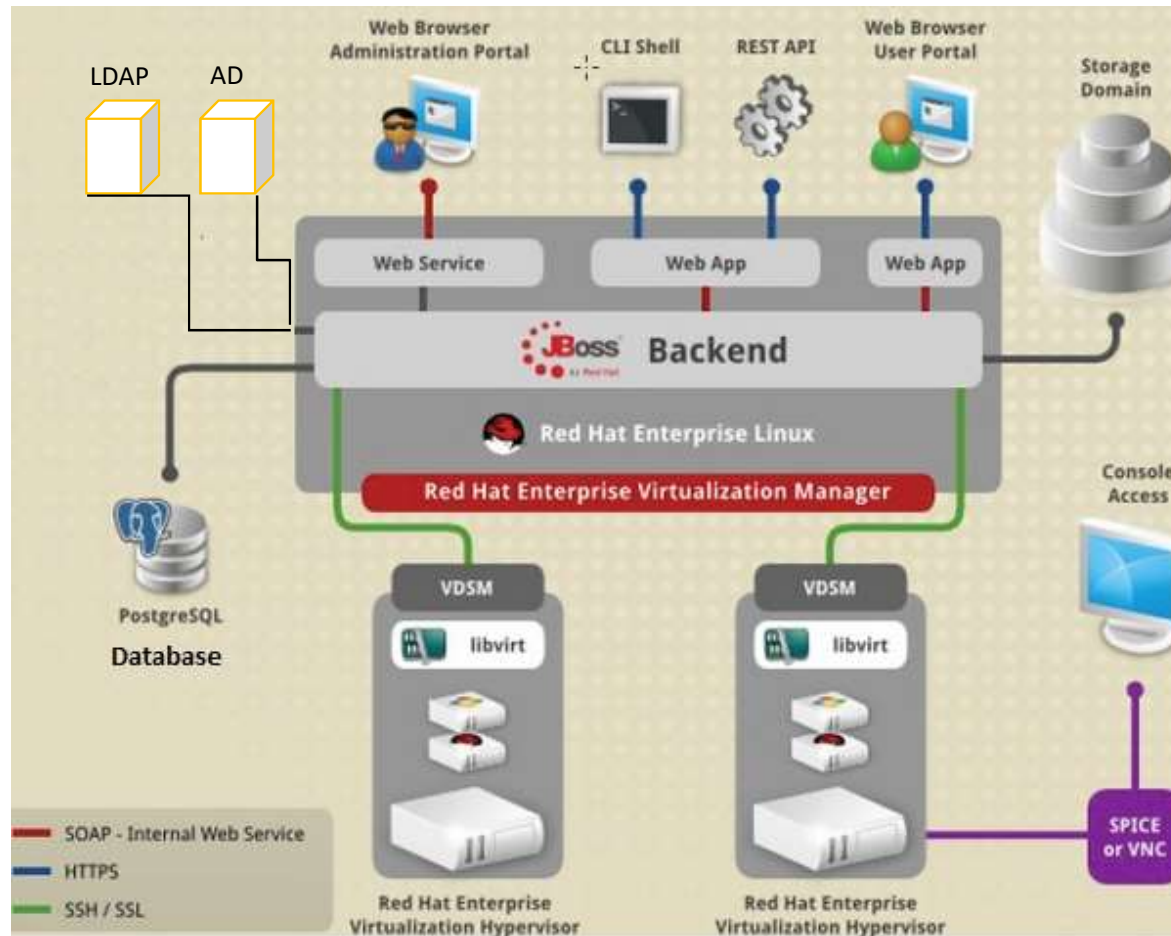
LDAP AD

Web Browser Administration Portal

CLI Shell

REST API

Web Browser User Portal

Storage Domain

Web Service

Web App

Web App

JBoss by Red Hat Backend

Red Hat Enterprise Linux

Red Hat Enterprise Virtualization Manager

Console Access

PostgreSQL

Database

VDSM

libvirt

VDSM

libvirt

SOAP - Internal Web Service

HTTPS

SSH / SSL

Red Hat Enterprise Virtualization Hypervisor

Red Hat Enterprise Virtualization Hypervisor

SPICE or VNC